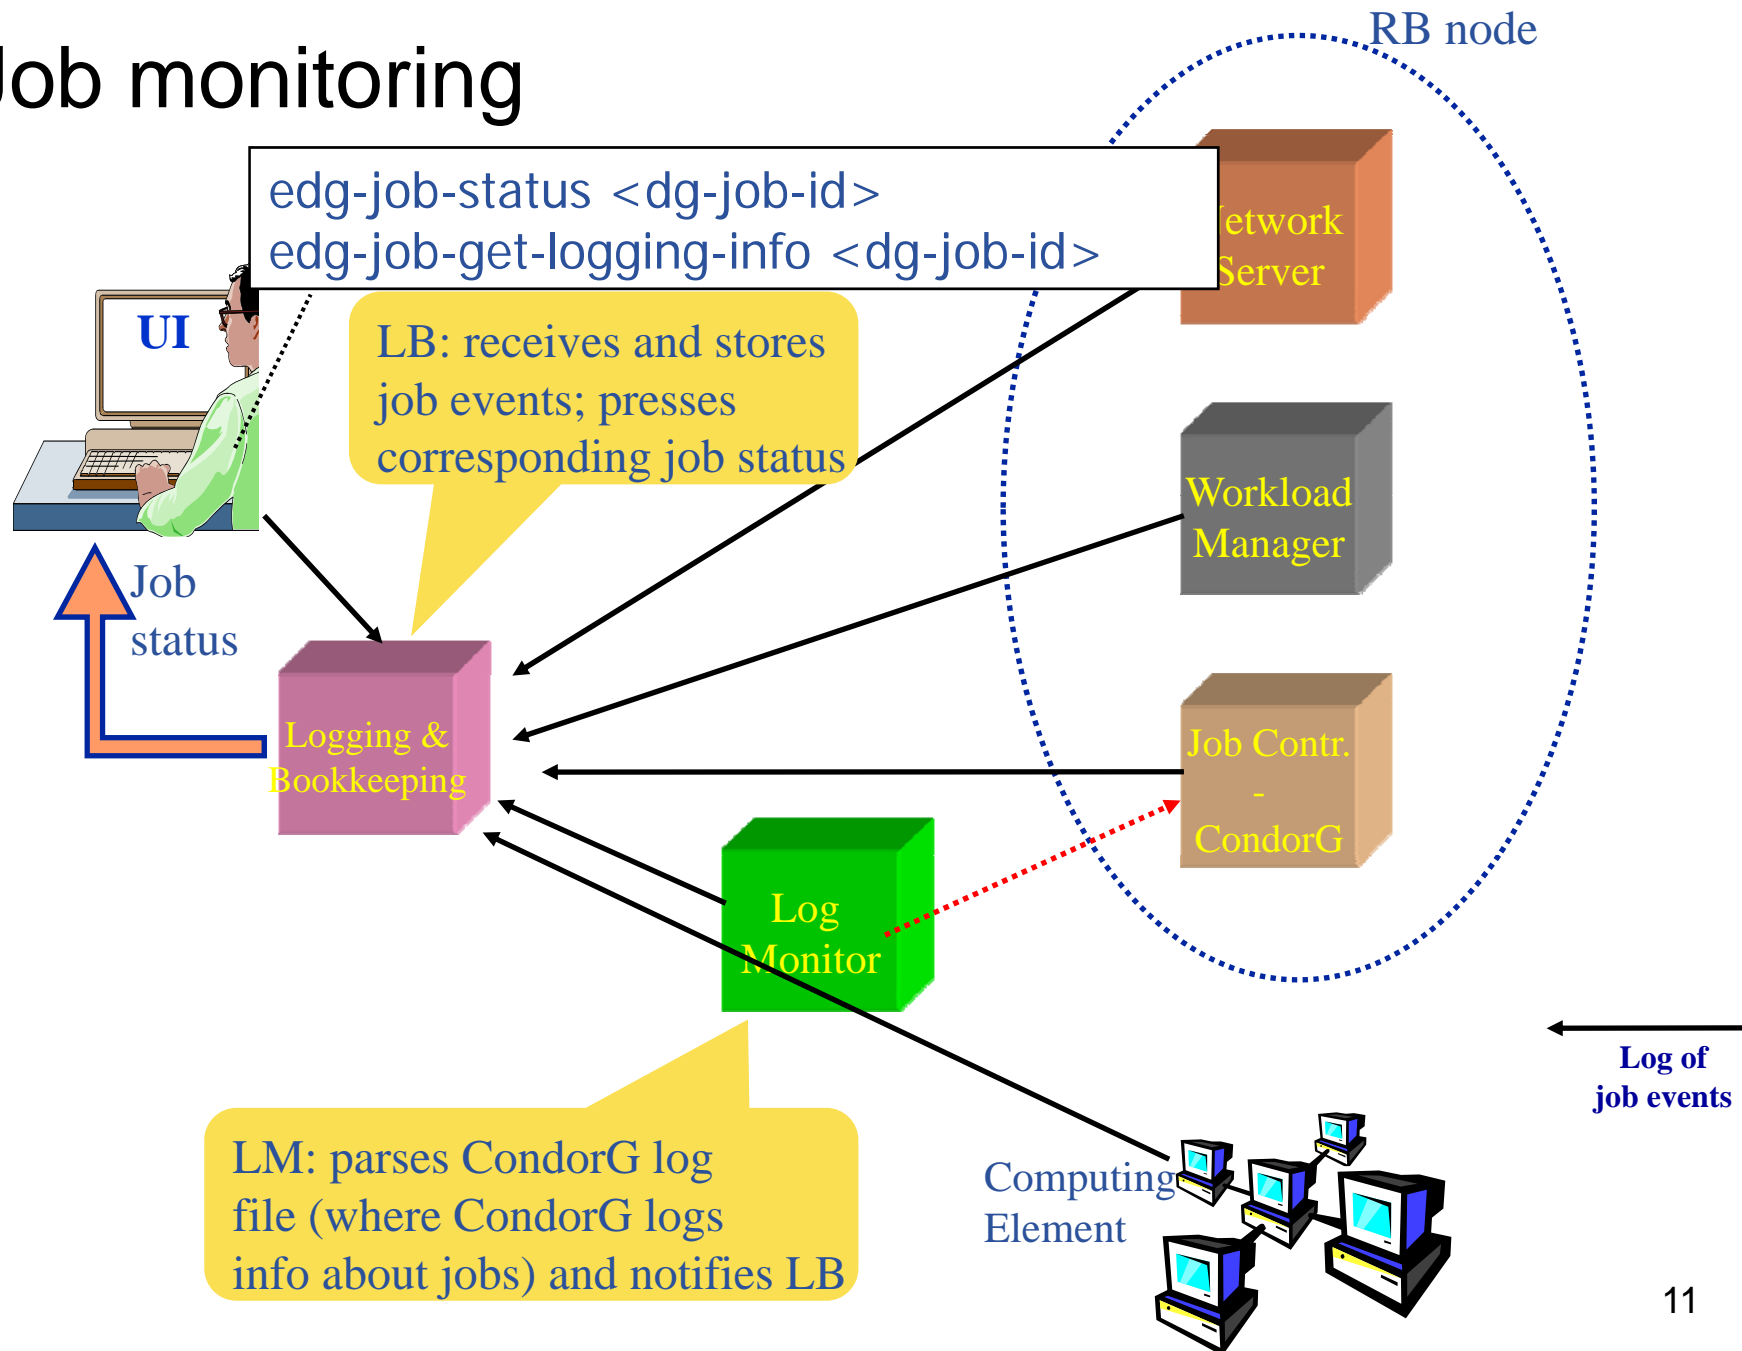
Job monitoring

RB node

edg-job-status <dg-job-id>
edg-job-get-logging-info <dg-job-id>

UI

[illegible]etwork
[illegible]erver

LB: receives and stores job events; presses corresponding job status

Workload Manager

Job status

Logging & Bookkeeping

Job Contr. - CondorG

Log Monitor

Log of job events

LM: parses CondorG log file (where CondorG logs info about jobs) and notifies LB

Computing Element

11